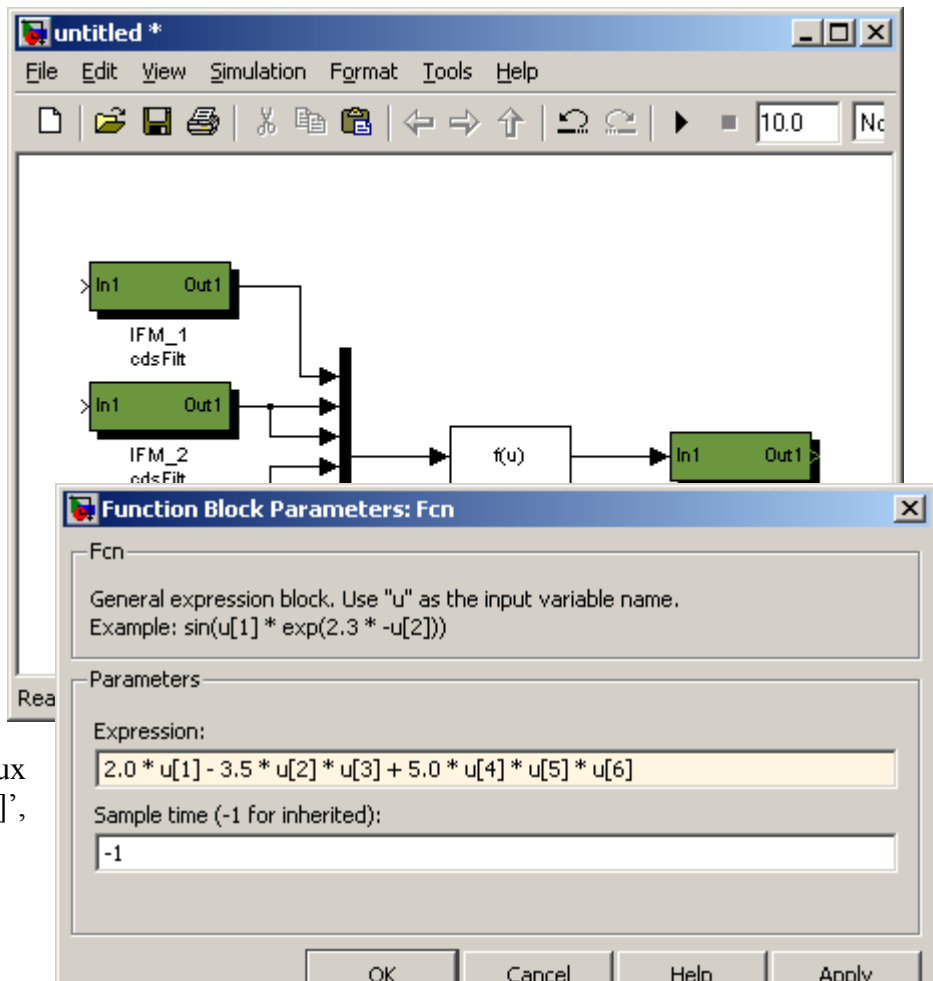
untitled *

File Edit View Simulation Format Tools Help

10.0 No

In1 Out1
IFM_1
cdsFilt

In1 Out1
IFM_2
cdsFilt

f(u)

In1 Out1

Rea

ux
]',

Function Block Parameters: Fcn

Fcn

General expression block. Use "u" as the input variable name.
Example: sin(u[1] * exp(2.3 * -u[2]))

Parameters

Expression:
2.0 * u[1] - 3.5 * u[2] * u[3] + 5.0 * u[4] * u[5] * u[6]

Sample time (-1 for inherited):
-1

OK Cancel Help Apply